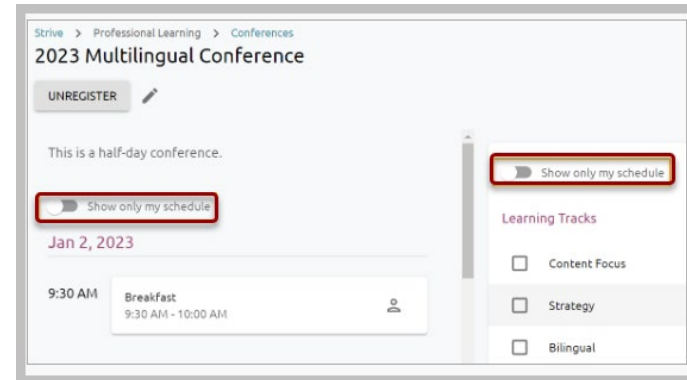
Strive > Professional Learning > Conferences

2023 Multilingual Conference

UNREGISTER

This is a half-day conference.

Show only my schedule

Jan 2, 2023

9:30 AM

Breakfast
9:30 AM - 10:00 AM

Show only my schedule

Learning Tracks

Content Focus

Strategy

Bilingual